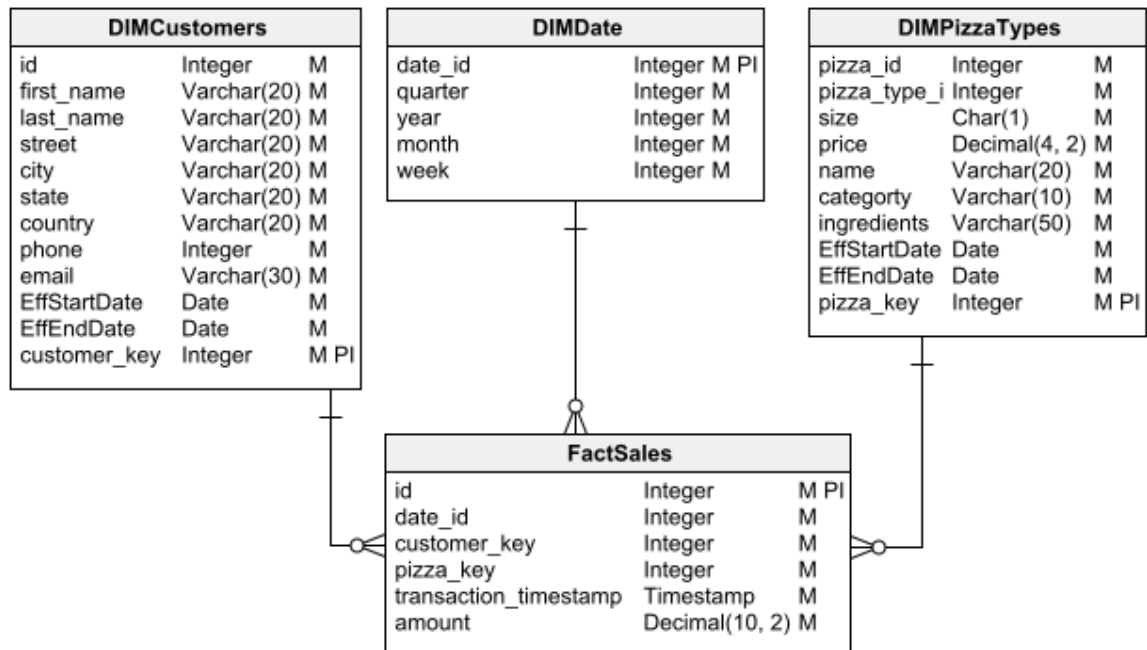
DIMCustomers

| | | |
|---|---|---|
| id | Integer | M |
| first_name | Varchar(20) | M |
| last_name | Varchar(20) | M |
| street | Varchar(20) | M |
| city | Varchar(20) | M |
| state | Varchar(20) | M |
| country | Varchar(20) | M |
| phone | Integer | M |
| email | Varchar(30) | M |
| EffStartDate | Date | M |
| EffEndDate | Date | M |
| customer_key | Integer | M PI |

DIMDate

| | | |
|---|---|---|
| date_id | Integer | M PI |
| quarter | Integer | M |
| year | Integer | M |
| month | Integer | M |
| week | Integer | M |

DIMPizzaTypes

| | | |
|---|---|---|
| pizza_id | Integer | M |
| pizza_type_i | Integer | M |
| size | Char(1) | M |
| price | Decimal(4, 2) | M |
| name | Varchar(20) | M |
| categorty | Varchar(10) | M |
| ingredients | Varchar(50) | M |
| EffStartDate | Date | M |
| EffEndDate | Date | M |
| pizza_key | Integer | M PI |

FactSales

| | | |
|---|---|---|
| id | Integer | M PI |
| date_id | Integer | M |
| customer_key | Integer | M |
| pizza_key | Integer | M |
| transaction_timestamp | Timestamp | M |
| amount | Decimal(10, 2) | M |